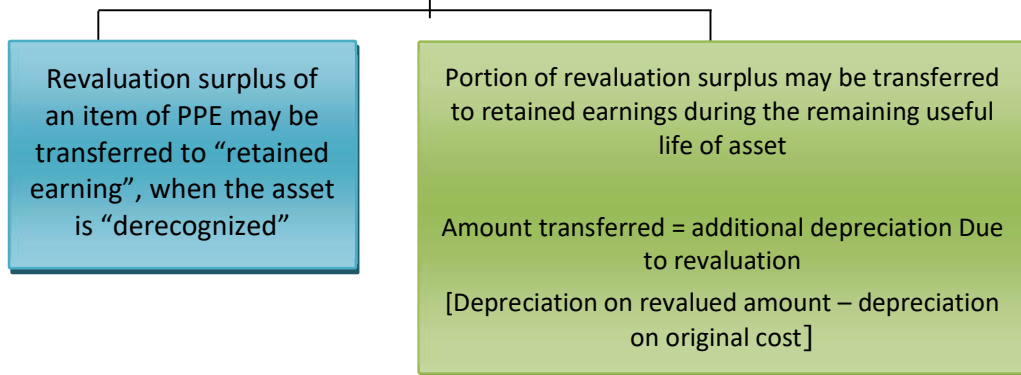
Revaluation surplus of an item of PPE may be transferred to “retained earning”, when the asset is “derecognized”

Portion of revaluation surplus may be transferred to retained earnings during the remaining useful life of asset

Amount transferred = additional depreciation Due to revaluation

[Depreciation on revalued amount – depreciation on original cost]